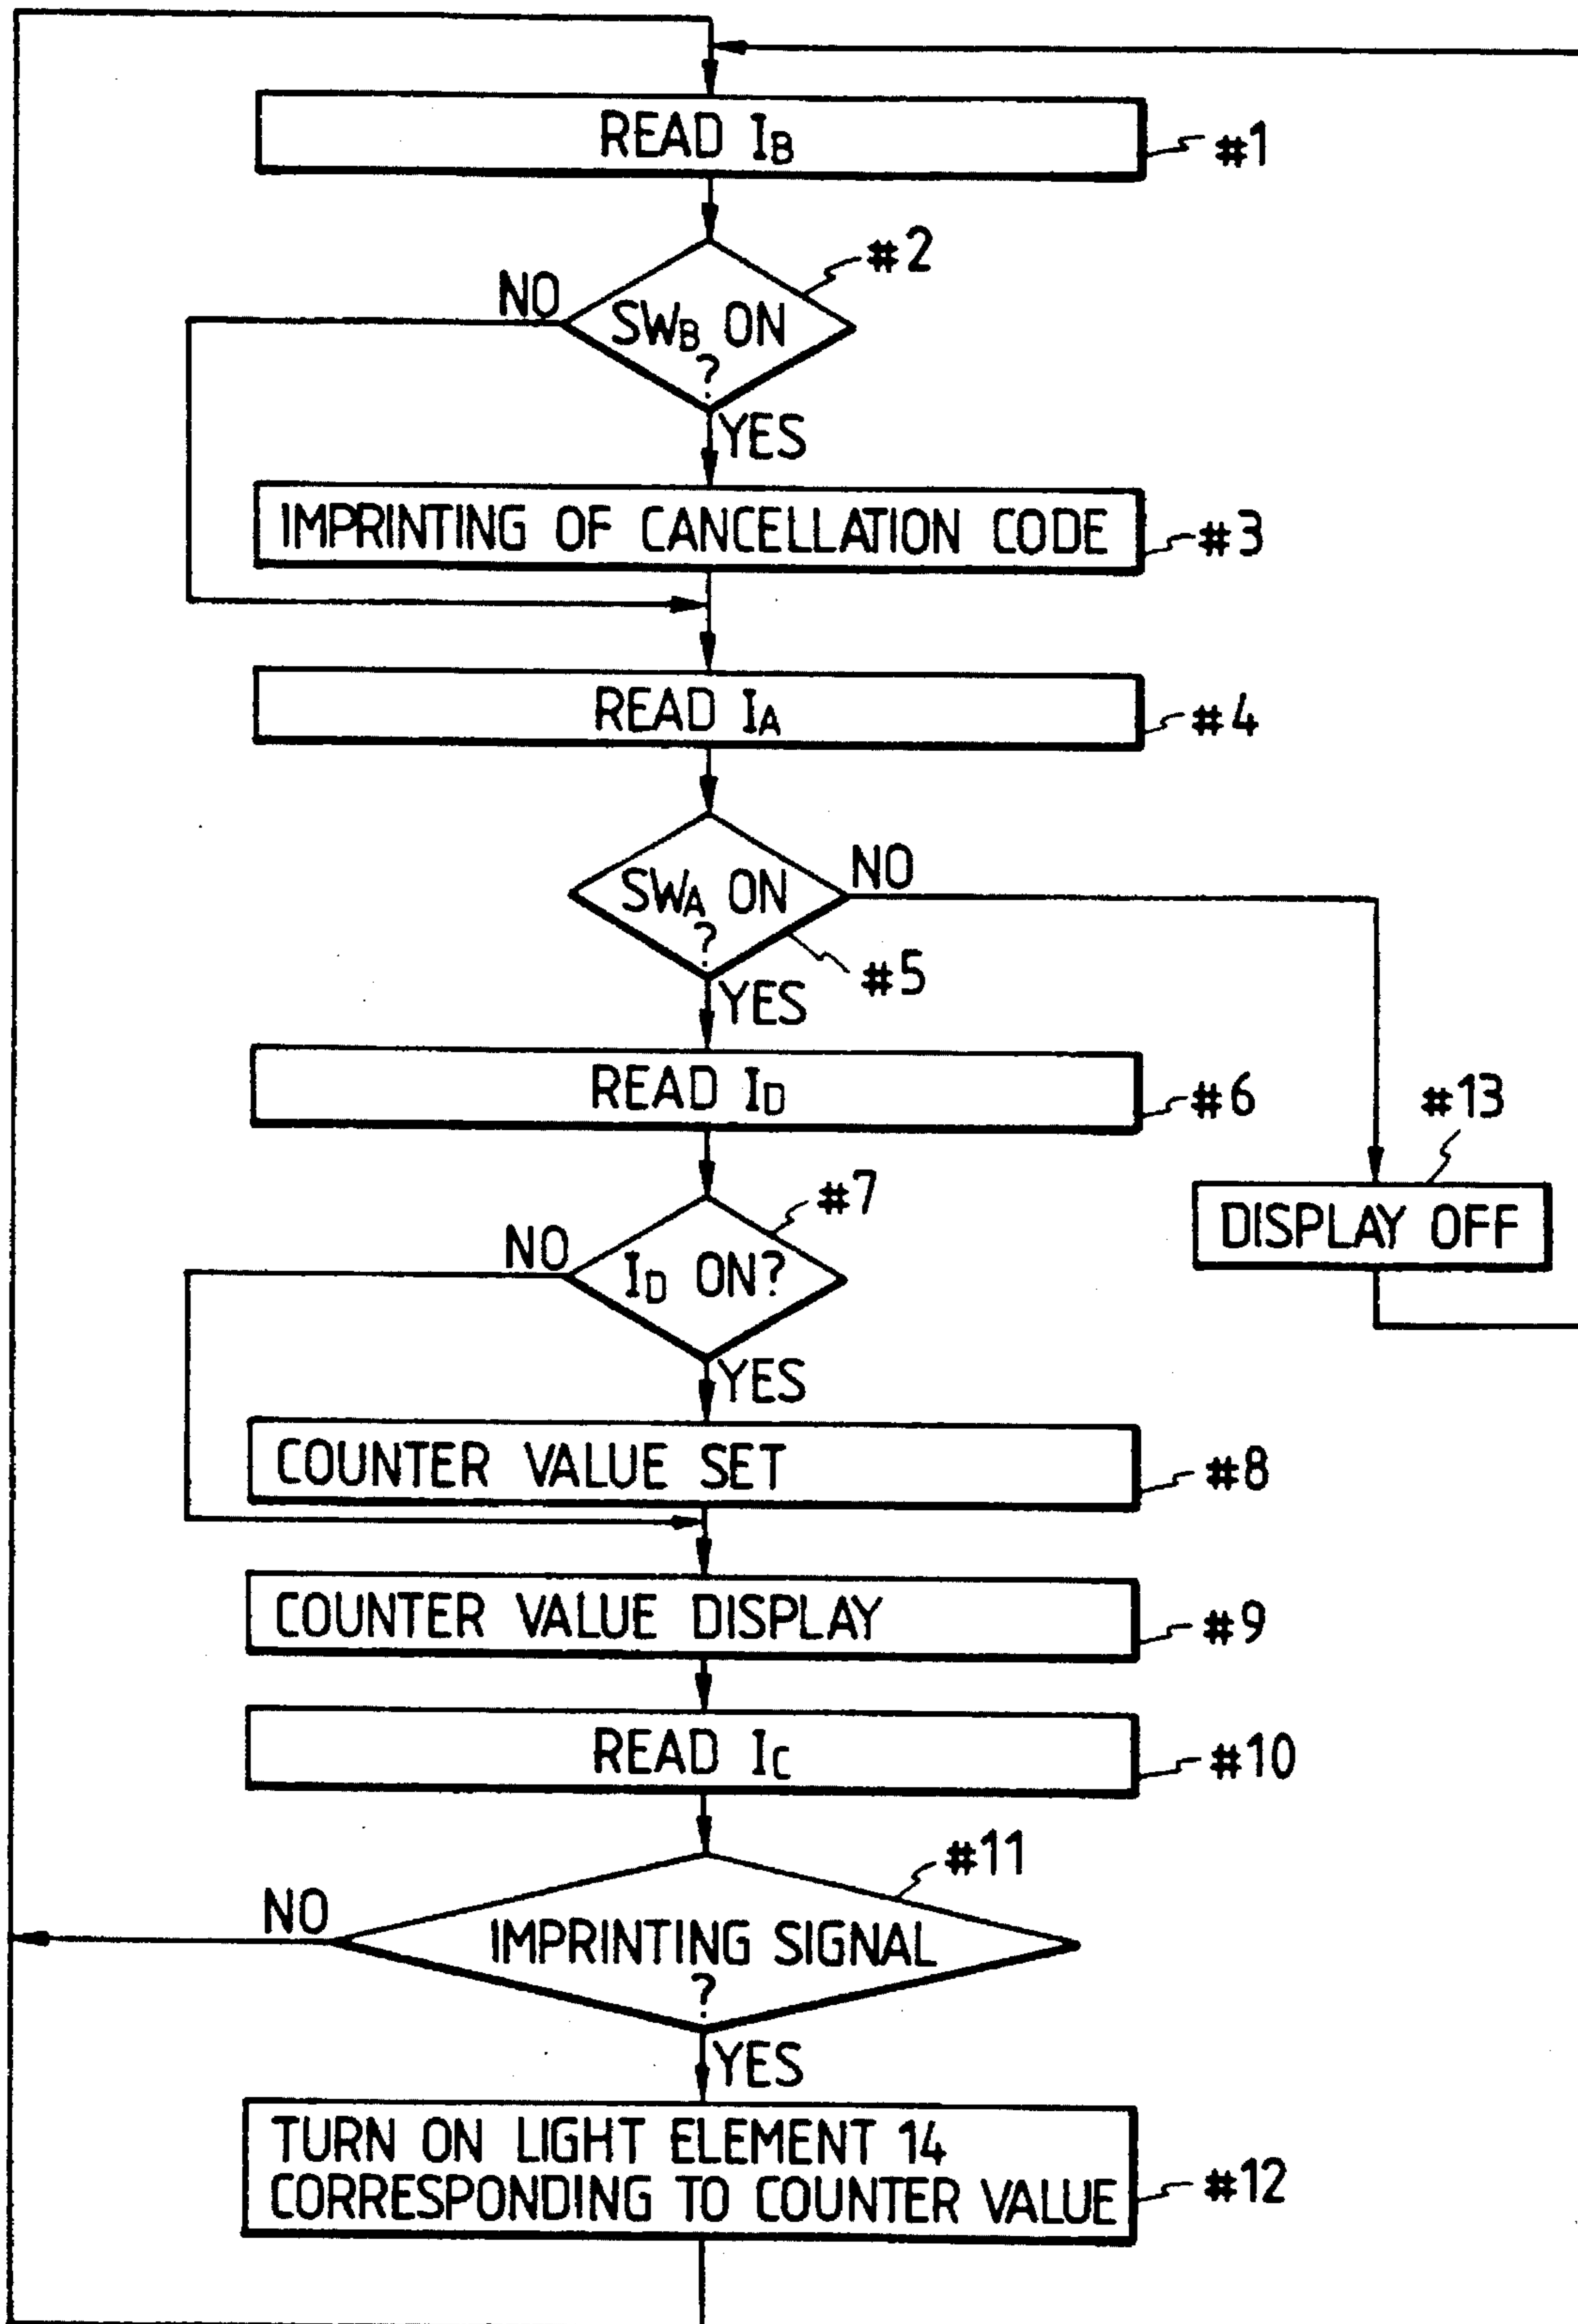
READ $I_B$

#1

#2

NO

$SW_B$ ON ?

YES

IMPRINTING OF CANCELLATION CODE

#3

READ $I_A$

#4

$SW_A$ ON ?

NO

#5

YES

READ $I_D$

#6

#13

#7

NO

$I_D$ ON?

DISPLAY OFF

YES

COUNTER VALUE SET

#8

COUNTER VALUE DISPLAY

#9

READ $I_C$

#10

#11

NO

IMPRINTING SIGNAL ?

YES

TURN ON LIGHT ELEMENT 14 CORRESPONDING TO COUNTER VALUE

#12